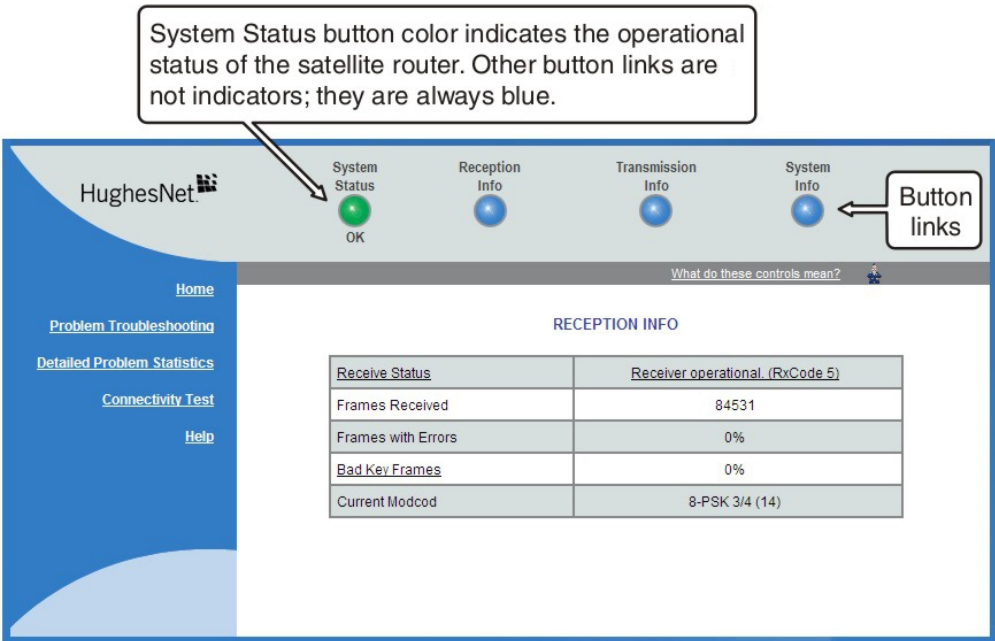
System Status button color indicates the operational status of the satellite router. Other button links are not indicators; they are always blue.

HughesNet.

System Status
OK

Reception Info

Transmission Info

System Info

Button links

What do these controls mean?

Home

Problem Troubleshooting

Detailed Problem Statistics

Connectivity Test

Help

RECEPTION INFO

| Receive Status | Receiver operational. (RxCode 5) |
|---|---|
| Frames Received | 84531 |
| Frames with Errors | 0% |
| Bad Key Frames | 0% |
| Current Modcod | 8-PSK 3/4 (14) |